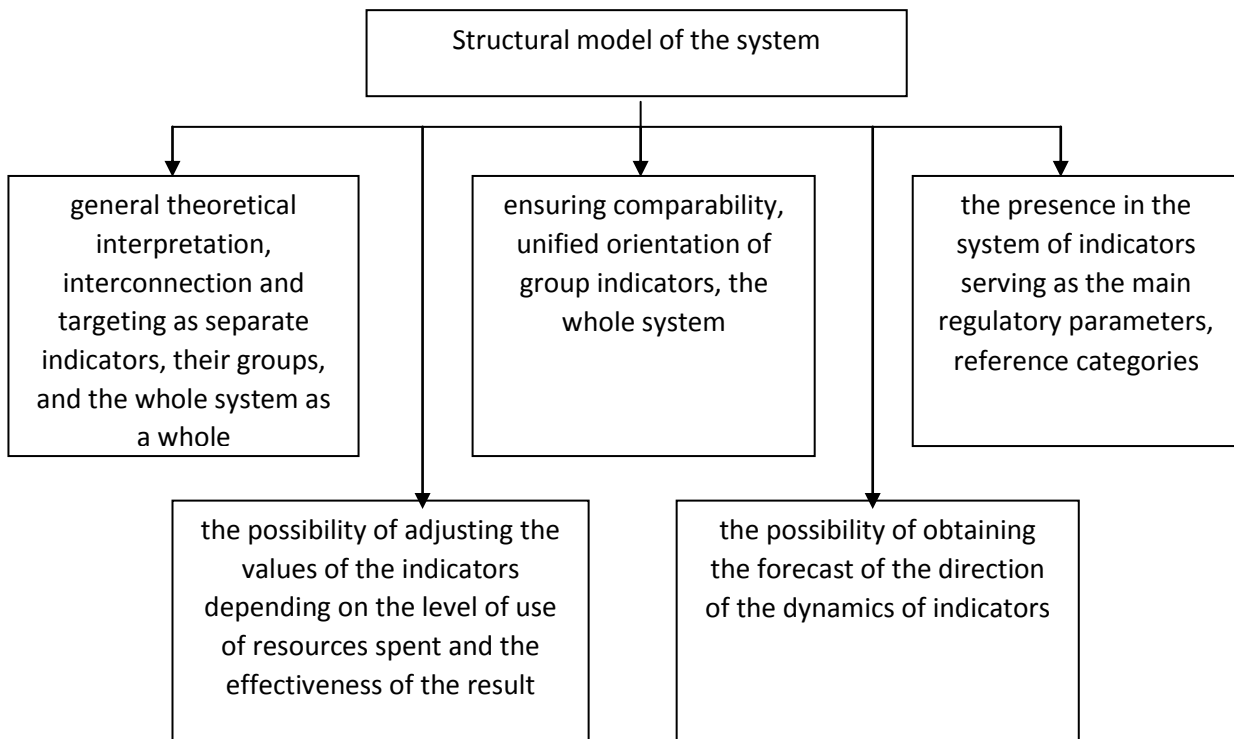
Structural model of the system

general theoretical interpretation, interconnection and targeting as separate indicators, their groups, and the whole system as a whole

ensuring comparability, unified orientation of group indicators, the whole system

the presence in the system of indicators serving as the main regulatory parameters, reference categories

the possibility of adjusting the values of the indicators depending on the level of use of resources spent and the effectiveness of the result

the possibility of obtaining the forecast of the direction of the dynamics of indicators